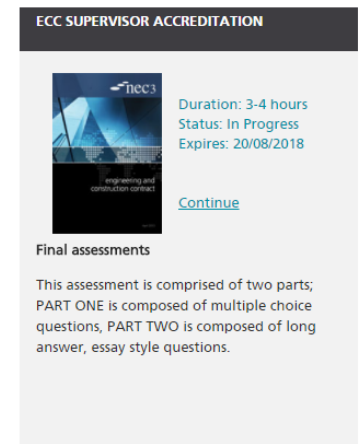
ECC SUPERVISOR ACCREDITATION

nec3

engineering and construction contract

Duration: 3-4 hours
Status: In Progress
Expires: 20/08/2018

Continue

Final assessments

This assessment is comprised of two parts; PART ONE is composed of multiple choice questions, PART TWO is composed of long answer, essay style questions.